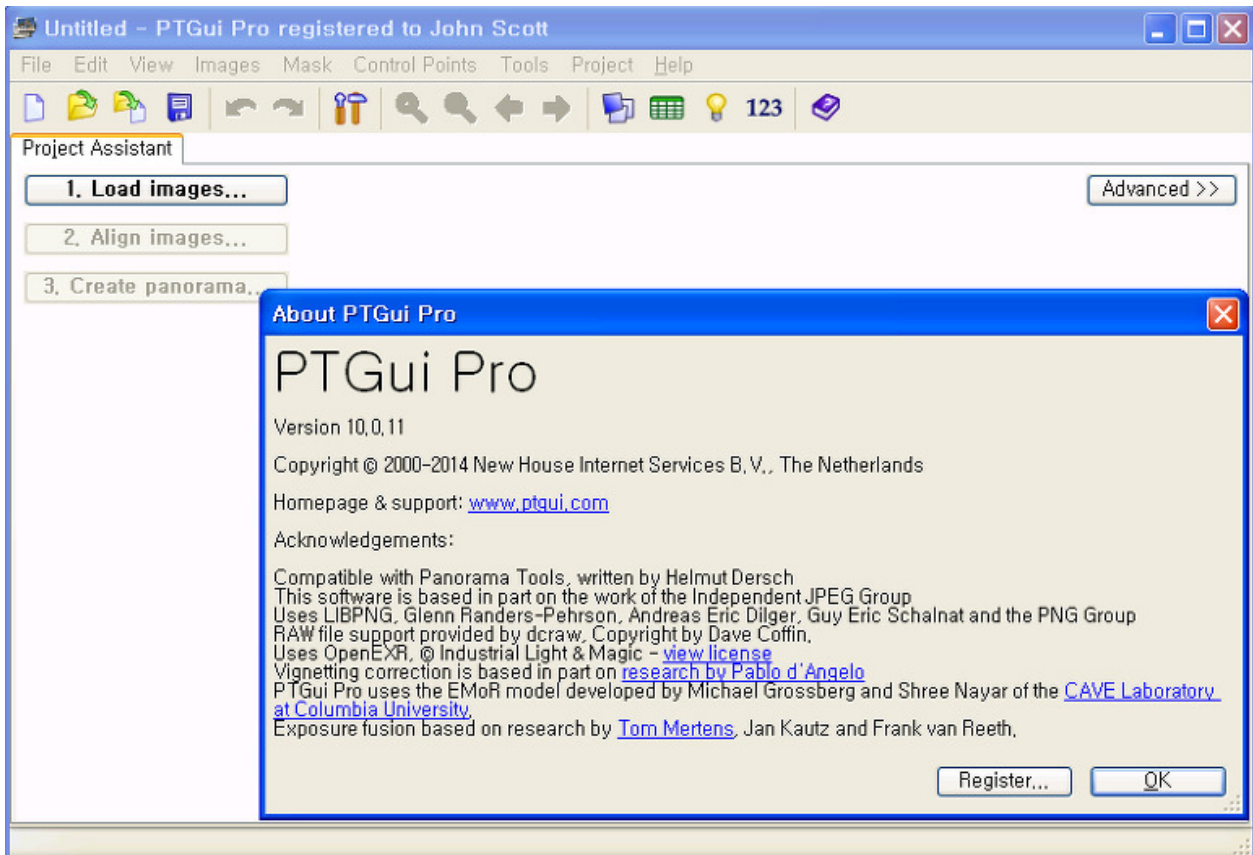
Untitled - PTGui Pro registered to John Scott

File Edit View Images Mask Control Points Tools Project Help

123

Project Assistant

1. Load images...

2. Align images...

3. Create panorama...

Advanced >>

About PTGui Pro

PTGui Pro

Version 10.0.11

Copyright © 2000-2014 New House Internet Services B.V., The Netherlands

Homepage & support: www.ptgui.com

Acknowledgements:

Compatible with Panorama Tools, written by Helmut Dersch
This software is based in part on the work of the Independent JPEG Group
Uses LIBPNG, Glenn Randers-Pehrson, Andreas Eric Dilger, Guy Eric Schalnat and the PNG Group
RAW file support provided by dcraw, Copyright by Dave Coffin.
Uses OpenEXR, © Industrial Light & Magic - view license
Vignetting correction is based in part on research by Pablo d'Angelo
PTGui Pro uses the EMoR model developed by Michael Grossberg and Shree Nayar of the CAVE Laboratory at Columbia University.
Exposure fusion based on research by Tom Mertens, Jan Kautz and Frank van Reeth.

Register...

OK